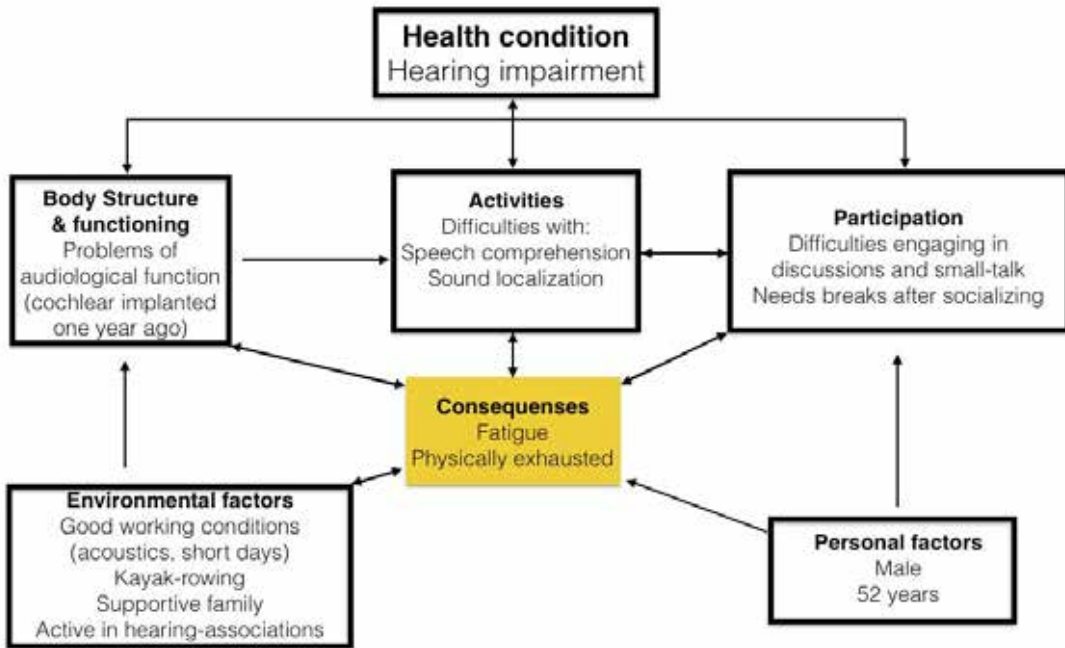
Health condition
Hearing impairment

Body Structure & functioning
Problems of audiological function (cochlear implanted one year ago)

Activities
Difficulties with:
Speech comprehension
Sound localization

Participation
Difficulties engaging in discussions and small-talk
Needs breaks after socializing

Consequenses
Fatigue
Physically exhausted

Environmental factors
Good working conditions (acoustics, short days)
Kayak-rowing
Supportive family
Active in hearing-associations

Personal factors
Male
52 years